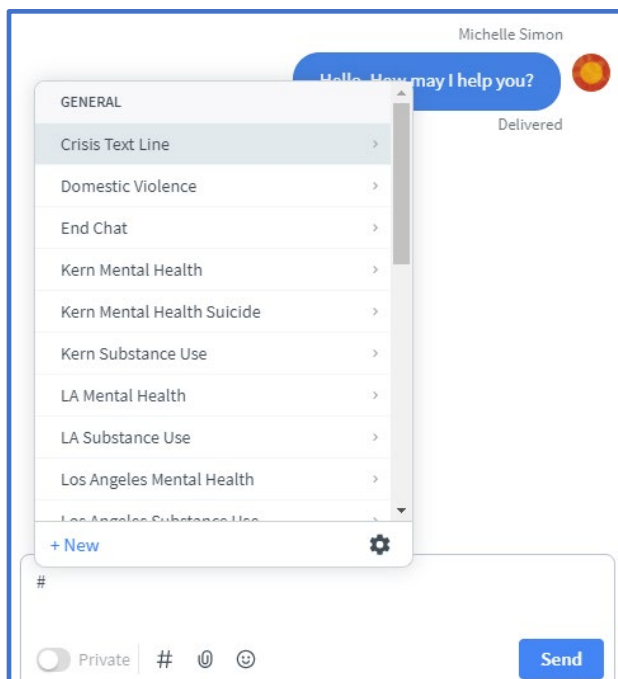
Michelle Simon

Hello. How may I help you?

Delivered

GENERAL

Crisis Text Line

Domestic Violence

End Chat

Kern Mental Health

Kern Mental Health Suicide

Kern Substance Use

LA Mental Health

LA Substance Use

Los Angeles Mental Health

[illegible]

+ New

#

Private

#

Send